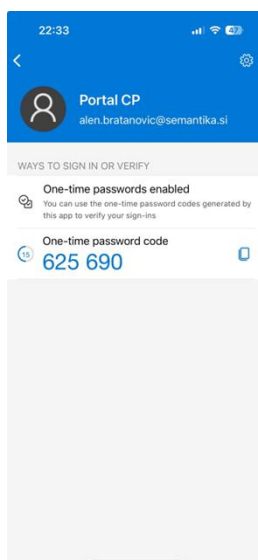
22:33

47

<

Portal CP
alen.bratanovic@semantika.si

WAYS TO SIGN IN OR VERIFY

One-time passwords enabled
You can use the one-time password codes generated by this app to verify your sign-ins

One-time password code
15
625 690